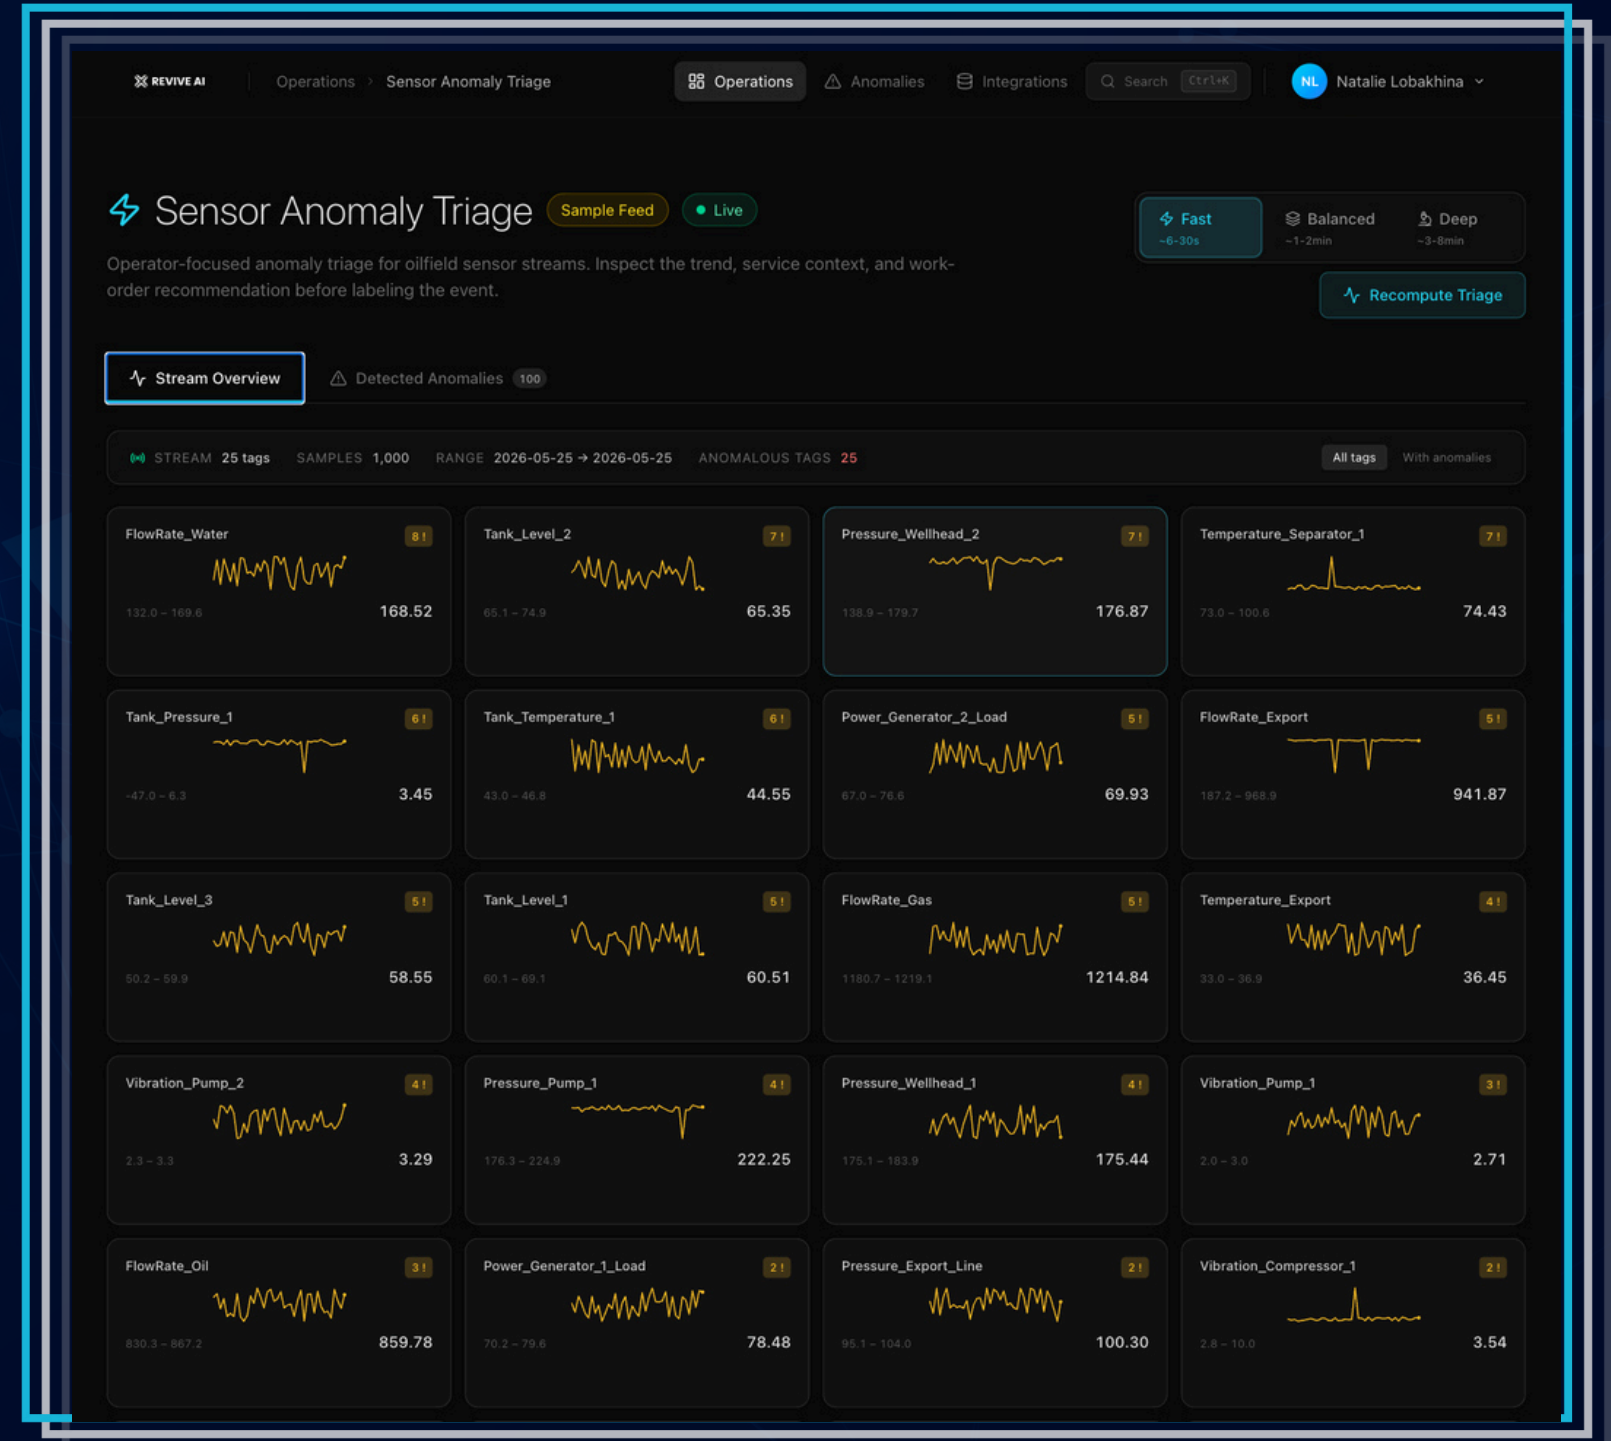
REVIVE AI

Operations > Sensor Anomaly Triage

Operations  Anomalies  Integrations  Search Ctrl+K  NL Natalie Lobakhina

Sensor Anomaly Triage  Sample Feed  Live

Fast ~6-30s  Balanced ~1-2min  Deep ~3-8min

Operator-focused anomaly triage for oilfield sensor streams. Inspect the trend, service context, and work-order recommendation before labeling the event.

Recompute Triage

Stream Overview  Detected Anomalies 100

STREAM 25 tags  SAMPLES 1,000  RANGE 2026-05-25 → 2026-05-25  ANOMALOUS TAGS 25  All tags  With anomalies

FlowRate_Water 8 ! 132.0 – 169.6 168.52

Tank_Level_2 7 ! 65.1 – 74.9 65.35

Pressure_Wellhead_2 7 ! 138.9 – 179.7 176.87

Temperature_Separator_1 7 ! 73.0 – 100.6 74.43

Tank_Pressure_1 6 ! -47.0 – 6.3 3.45

Tank_Temperature_1 6 ! 43.0 – 46.8 44.55

Power_Generator_2_Load 5 ! 67.0 – 76.6 69.93

FlowRate_Export 5 ! 187.2 – 968.9 941.87

Tank_Level_3 5 ! 50.2 – 59.9 58.55

Tank_Level_1 5 ! 60.1 – 69.1 60.51

FlowRate_Gas 5 ! 1180.7 – 1219.1 1214.84

Temperature_Export 4 ! 33.0 – 36.9 36.45

Vibration_Pump_2 4 ! 2.3 – 3.3 3.29

Pressure_Pump_1 4 ! 176.3 – 224.9 222.25

Pressure_Wellhead_1 4 ! 175.1 – 183.9 175.44

Vibration_Pump_1 3 ! 2.0 – 3.0 2.71

FlowRate_Oil 3 ! 830.3 – 867.2 859.78

Power_Generator_1_Load 2 ! 70.2 – 79.6 78.48

Pressure_Export_Line 2 ! 95.1 – 104.0 100.30

Vibration_Compressor_1 2 ! 2.8 – 10.0 3.54